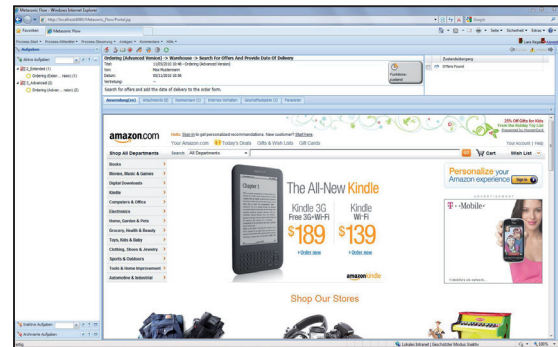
Metasonic Flow - Windows Internet Explorer

http://localhost:8080/Metasonic_Flow/Portal.jsp

Favoriten | Metasonic Flow

Prozess Start | Prozess-Mitstatus | Prozess-Steuerung | Anlagen | Kommentare | Hilfe

Aufgaben

aktive Aufgaben

Ordering (Advanced Version) -> Warehouse -> Search For Offers And Provide Date Of Delivery

Zustandsübergang

Offers Found

Funktions-Zustand

Search for offers and add the date of delivery to the order form.

Anwendung(en) | Attachments (0) | Kommentare (1) | Internet Verhalten | Geschäftsobjekte (1) | Parameter

amazon.com

Hello. Sign in to get personalized recommendations. New customer? Start here.

Your Amazon.com | Today's Deals | Gifts & Wish Lists | Gift Cards

25% Off Gifts for Kids

Your Account | Help

Shop All Departments | Search All Departments | Go | Cart | Wish List

Books
Movies, Music & Games
Digital Downloads
Kindle
Computers & Office
Electronics
Home, Garden & Pets
Grocery, Health & Beauty
Toys, Kids & Baby
Clothing, Shoes & Jewelry
Sports & Outdoors
Tools & Home Improvement
Automotive & Industrial

The All-New Kindle

Kindle 3G Free 3G+Wi-Fi
$189
Order now

Kindle Wi-Fi
$139
Order now

amazonkindle

Personalize your Amazon experience | Sign in

T-Mobile

Shop Our Stores

Inaktive Aufgaben

Lokales Intranet | Geschützter Modus: Inaktiv | 100%